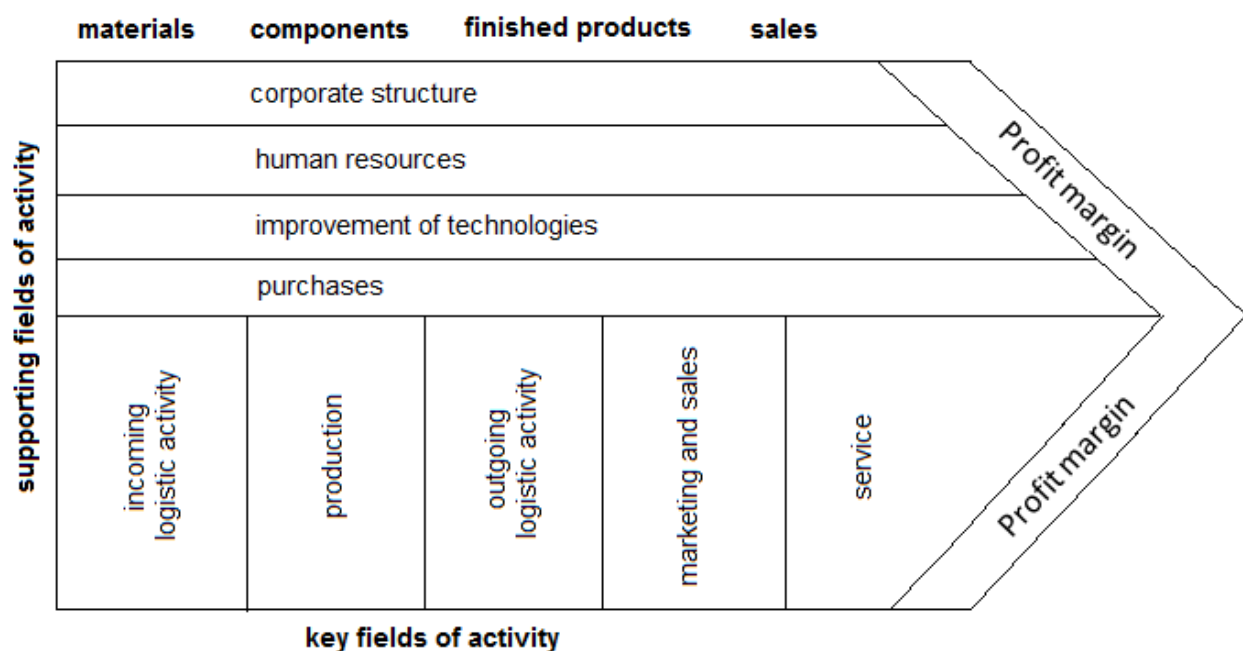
materials components finished products sales

supporting fields of activity

corporate structure

human resources

improvement of technologies

purchases

incoming logistic activity

production

outgoing logistic activity

marketing and sales

service

Profit margin

Profit margin

key fields of activity